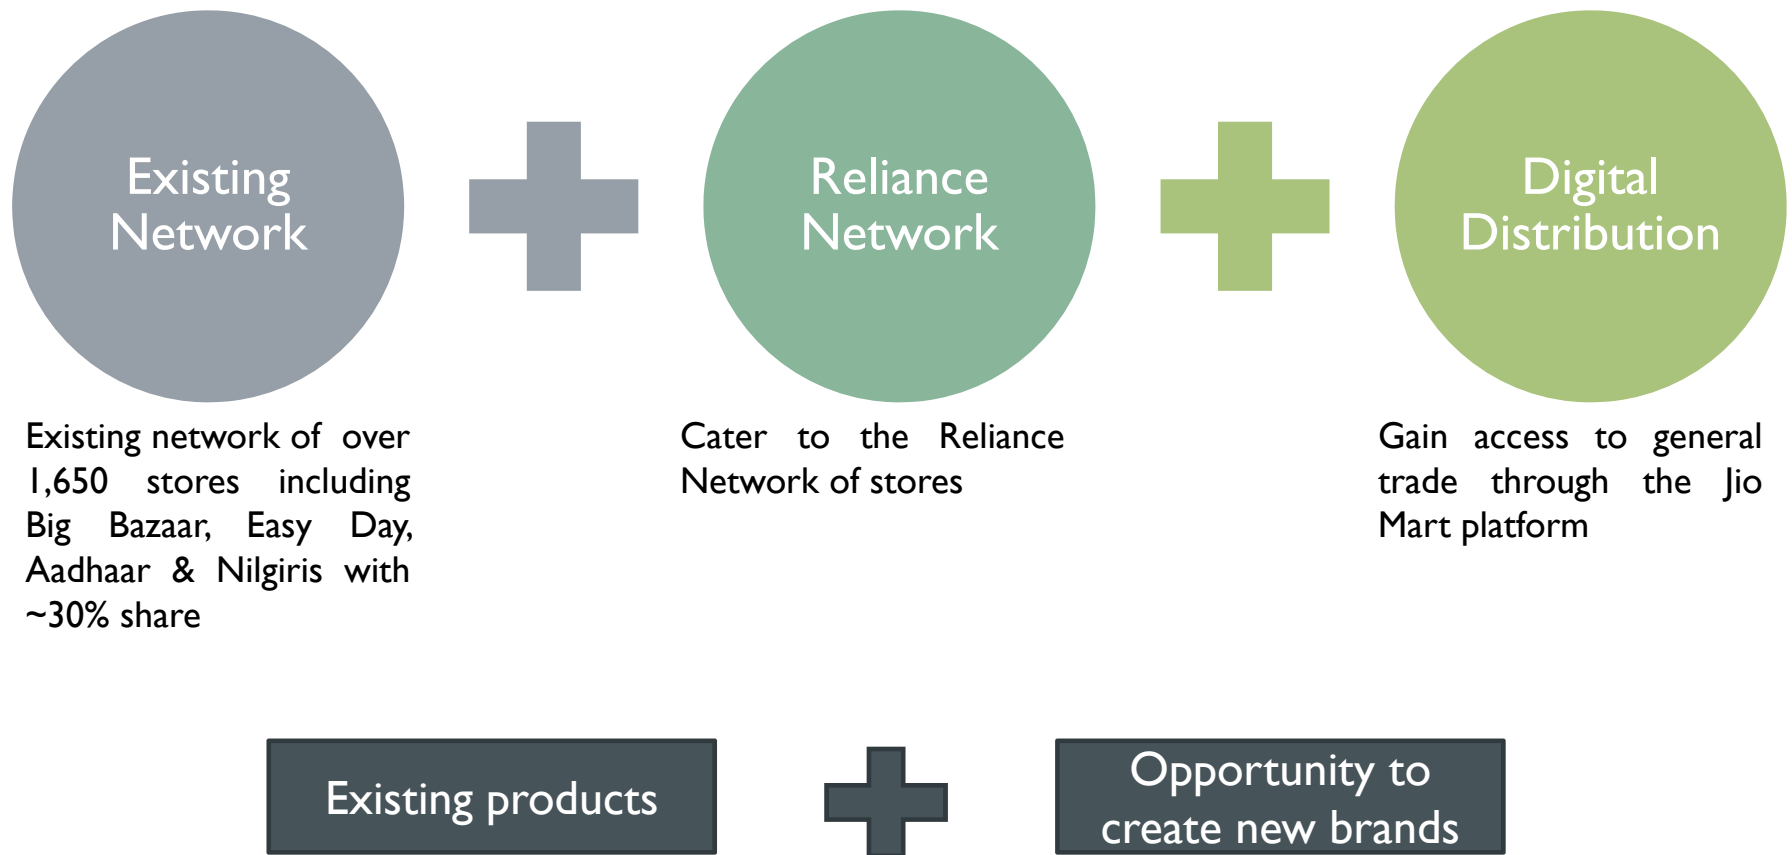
Existing Network

Reliance Network

Digital Distribution

Existing network of over 1,650 stores including Big Bazaar, Easy Day, Aadhaar & Nilgiris with ~30% share

Cater to the Reliance Network of stores

Gain access to general trade through the Jio Mart platform

Existing products

Opportunity to create new brands